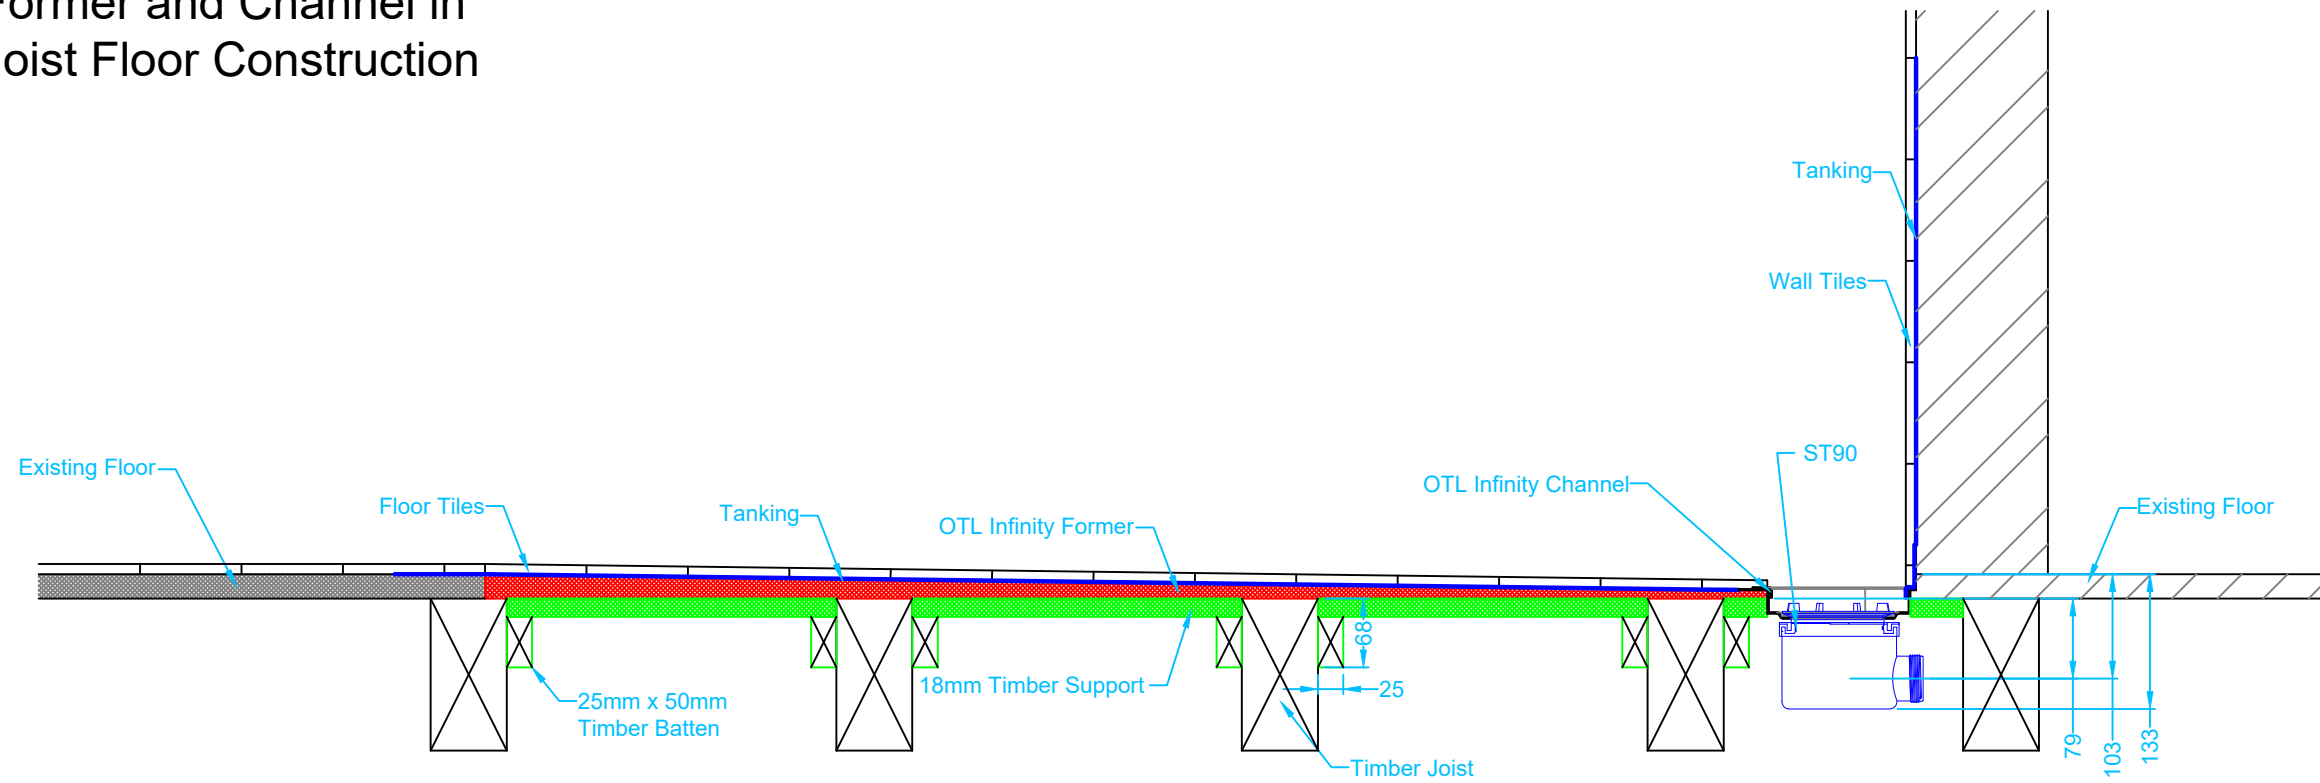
Former and Channel in
Joist Floor Construction

Tanking

Wall Tiles

Existing Floor

Floor Tiles

Tanking

OTL Infinity Former

OTL Infinity Channel

ST90

Existing Floor

68

25

25mm x 50mm
Timber Batten

18mm Timber Support

Timber Joist

79

103

133